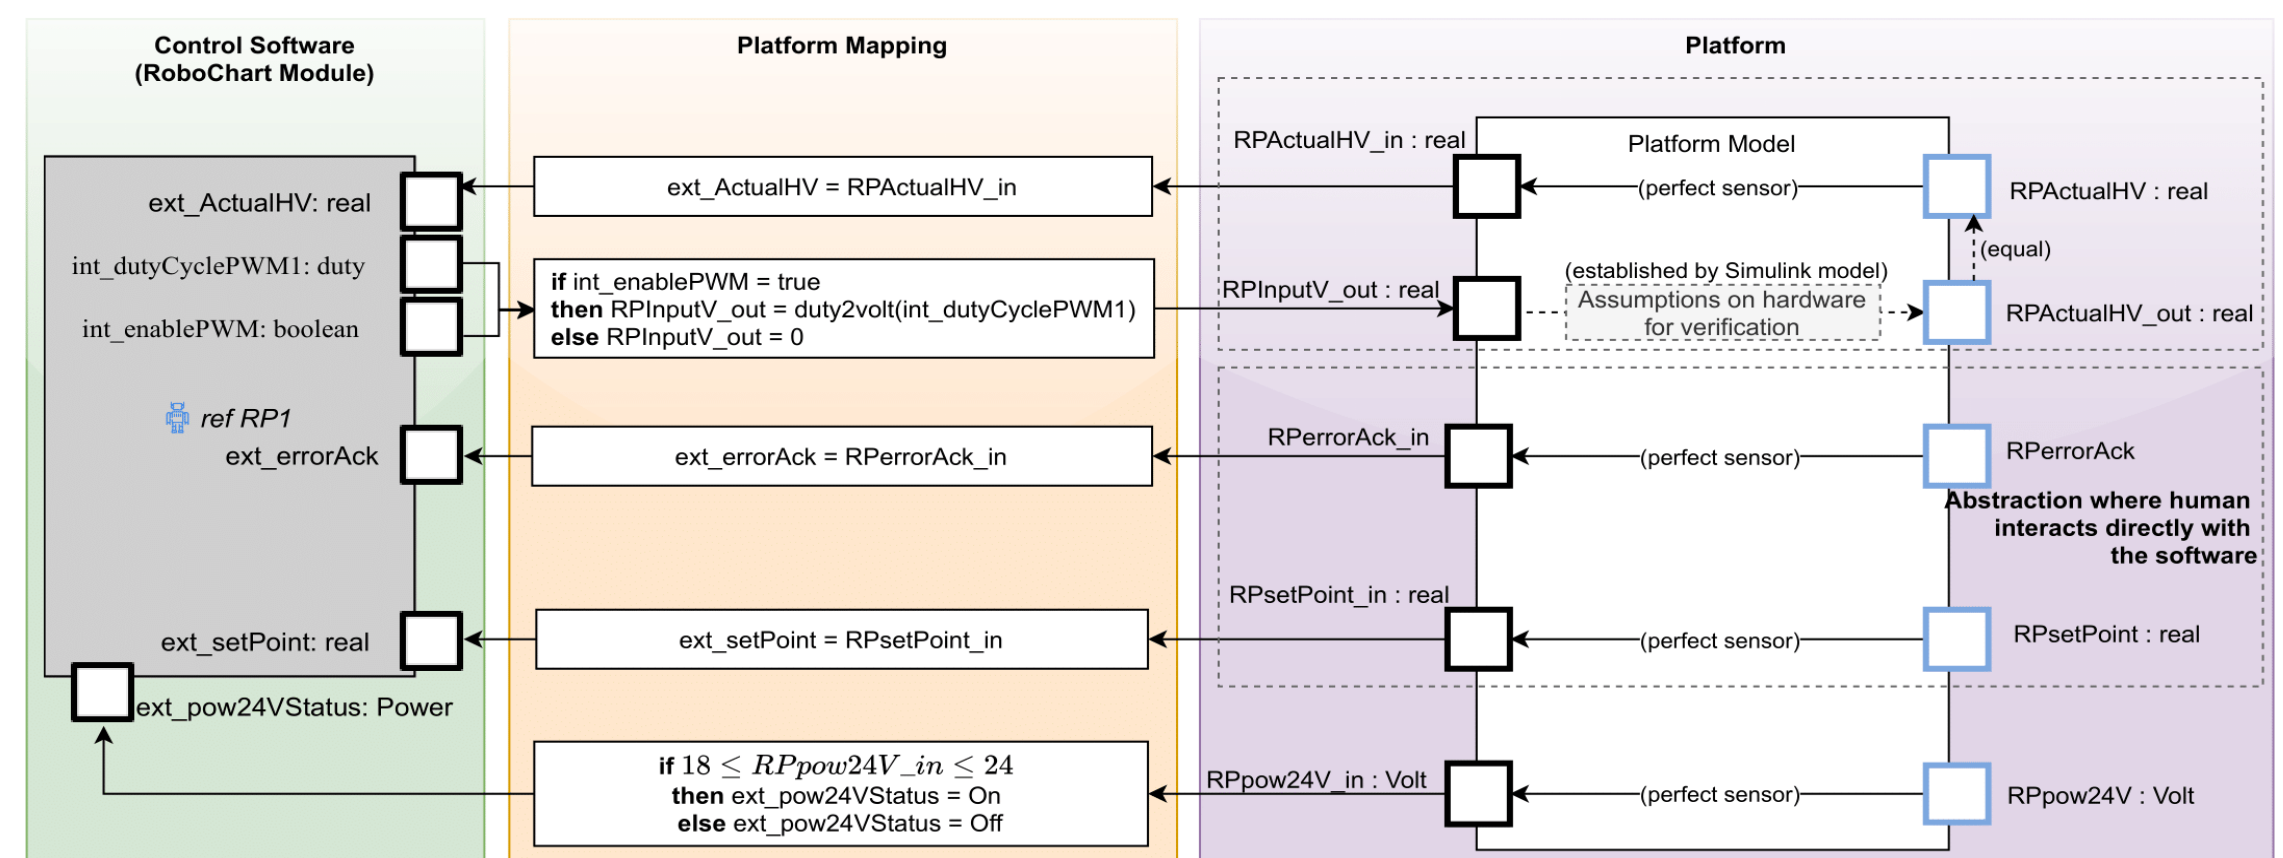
Control Software
(RoboChart Module)

Platform Mapping

Platform

ext_ActualHV: real

int_dutyCyclePWM1: duty

int_enablePWM: boolean

ref RP1

ext_errorAck

ext_setPoint: real

ext_pow24VStatus: Power

ext_ActualHV = RPActualHV_in

**if** int_enablePWM = true
**then** RPInputV_out = duty2volt(int_dutyCyclePWM1)
**else** RPInputV_out = 0

ext_errorAck = RPerrorAck_in

ext_setPoint = RPsetPoint_in

**if** $18 \leq RPpow24V\_in \leq 24$
**then** ext_pow24VStatus = On
**else** ext_pow24VStatus = Off

RPActualHV_in : real

Platform Model

(perfect sensor)

RPActualHV : real

(equal)

(established by Simulink model)

RPInputV_out : real

Assumptions on hardware for verification

RPActualHV_out : real

RPerrorAck_in

(perfect sensor)

RPerrorAck

Abstraction where human interacts directly with the software

RPsetPoint_in : real

(perfect sensor)

RPsetPoint : real

RPpow24V_in : Volt

(perfect sensor)

RPpow24V : Volt